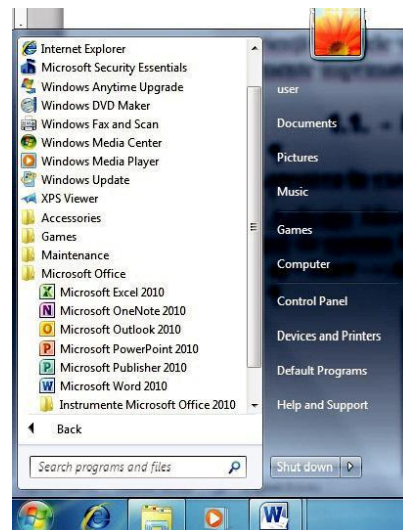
Internet Explorer
Microsoft Security Essentials
Windows Anytime Upgrade
Windows DVD Maker
Windows Fax and Scan
Windows Media Center
Windows Media Player
Windows Update
XPS Viewer
Accessories
Games
Maintenance
Microsoft Office
Microsoft Excel 2010
Microsoft OneNote 2010
Microsoft Outlook 2010
Microsoft PowerPoint 2010
Microsoft Publisher 2010
Microsoft Word 2010
Instrumente Microsoft Office 2010

Back

Search programs and files

user
Documents
Pictures
Music
Games
Computer
Control Panel
Devices and Printers
Default Programs
Help and Support

Shut down